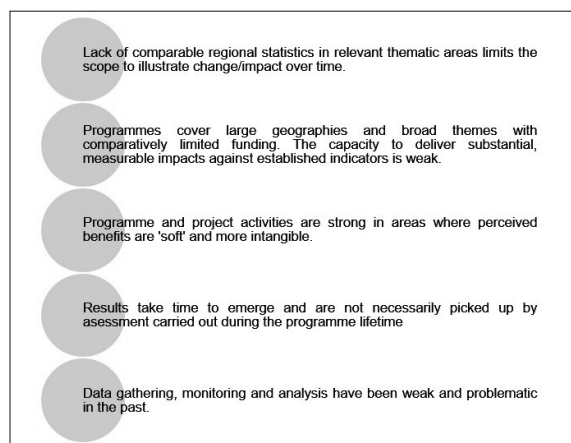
Lack of comparable regional statistics in relevant thematic areas limits the scope to illustrate change/impact over time.

Programmes cover large geographies and broad themes with comparatively limited funding. The capacity to deliver substantial, measurable impacts against established indicators is weak.

Programme and project activities are strong in areas where perceived benefits are 'soft' and more intangible.

Results take time to emerge and are not necessarily picked up by asessment carried out during the programme lifetime

Data gathering, monitoring and analysis have been weak and problematic in the past.